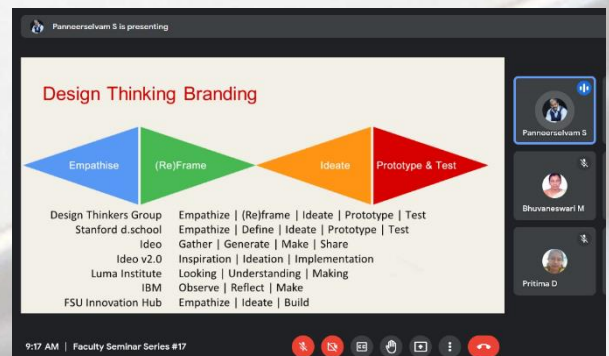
Panneerselvam S is presenting

Design Thinking Branding

Empathise

(Re)Frame

Ideate

Prototype & Test

| | |
|---|---|
| Design Thinkers Group | Empathize \| (Re)frame \| Ideate \| Prototype \| Test |
| Stanford d.school | Empathize \| Define \| Ideate \| Prototype \| Test |
| Ideo | Gather \| Generate \| Make \| Share |
| Ideo v2.0 | Inspiration \| Ideation \| Implementation |
| Luma Institute | Looking \| Understanding \| Making |
| IBM | Observe \| Reflect \| Make |
| FSU Innovation Hub | Empathize \| Ideate \| Build |

Panneerselvam S

Bhuvaneswari M

Pritima D

9:17 AM | Faculty Seminar Series #17